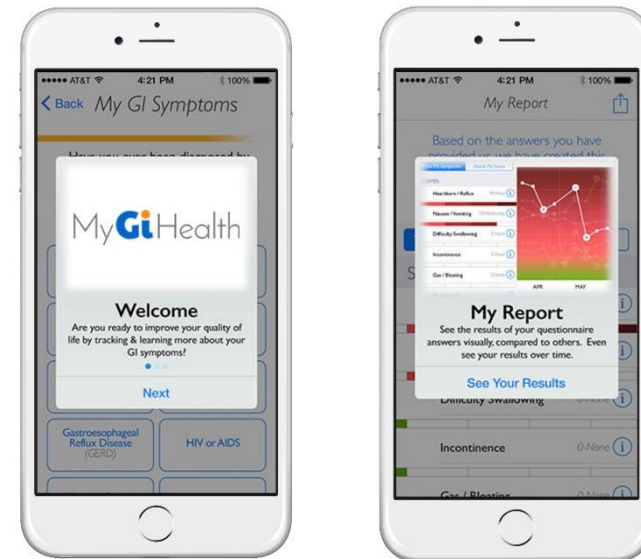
●●●●● AT&T 4:21 PM 100%

Back My GI Symptoms

Have you ever been diagnosed by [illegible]

MyGiHealth

Welcome

Are you ready to improve your quality of life by tracking & learning more about your GI symptoms?

Next

Gastroesophageal Reflux Disease (GERD)

HIV or AIDS

●●●●● AT&T 4:21 PM 100%

My Report

Based on the answers you have provided us, we have created this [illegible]

Heartburn / Reflux

Nausea / Vomiting

Difficulty Swallowing

Incontinence

Gas / Bloating

APR

MAY

My Report

See the results of your questionnaire answers visually, compared to others. Even see your results over time.

See Your Results

Difficulty Swallowing 0-None

Incontinence 0-None

Gas / Bloating 0-None